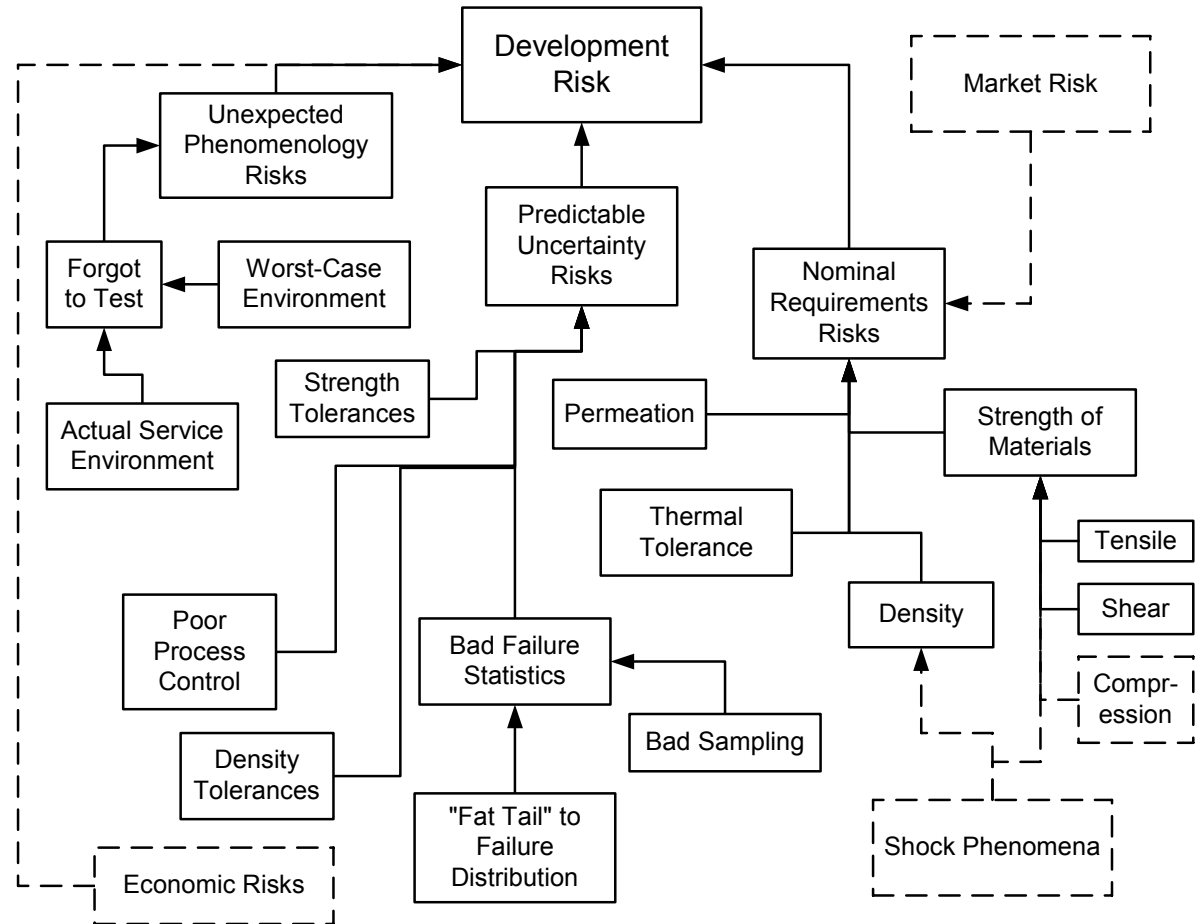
Development Risk

Market Risk

Unexpected Phenomenology Risks

Predictable Uncertainty Risks

Nominal Requirements Risks

Forgot to Test

Worst-Case Environment

Actual Service Environment

Strength Tolerances

Permeation

Strength of Materials

Thermal Tolerance

Tensile

Shear

Density

Compr-ession

Poor Process Control

Bad Failure Statistics

Bad Sampling

Density Tolerances

"Fat Tail" to Failure Distribution

Shock Phenomena

Economic Risks